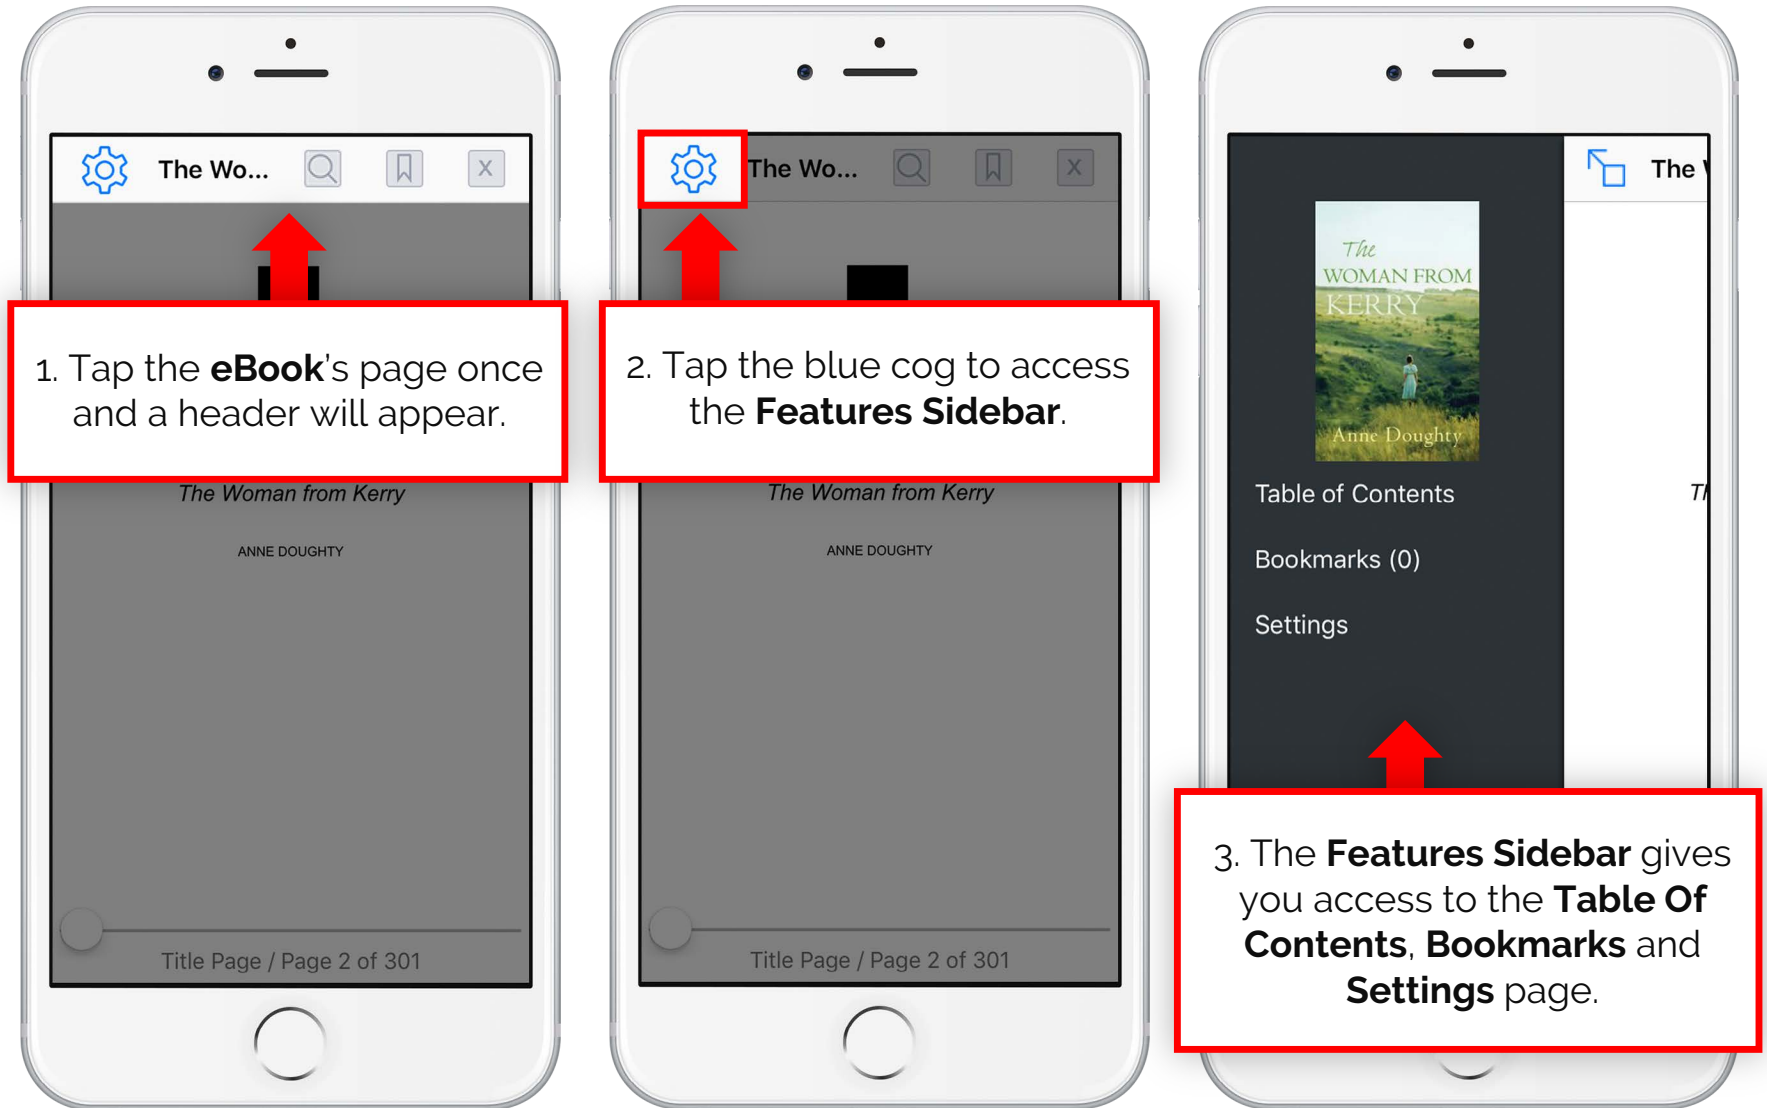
The Wo...

X

1. Tap the **eBook**'s page once and a header will appear.

The Woman from Kerry

ANNE DOUGHTY

Title Page / Page 2 of 301

The Wo...

X

2. Tap the blue cog to access the **Features Sidebar**.

The Woman from Kerry

ANNE DOUGHTY

Title Page / Page 2 of 301

The WOMAN FROM KERRY

Anne Doughty

Table of Contents

Bookmarks (0)

Settings

The

Th

3. The **Features Sidebar** gives you access to the **Table Of Contents**, **Bookmarks** and **Settings** page.